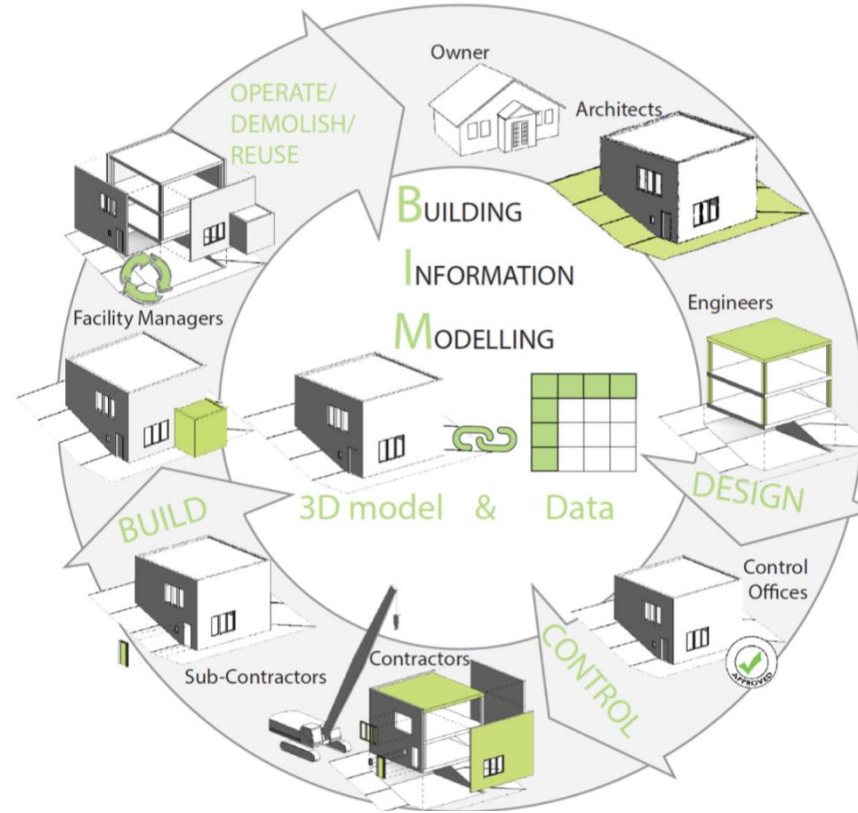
Owner

Architects

OPERATE/ DEMOLISH/ REUSE

BUILDING

INFORMATION

MODELLING

Engineers

Facility Managers

3D model & Data

DESIGN

BUILD

Control Offices

CONTROL

APPROVED

Sub-Contractors

Contractors